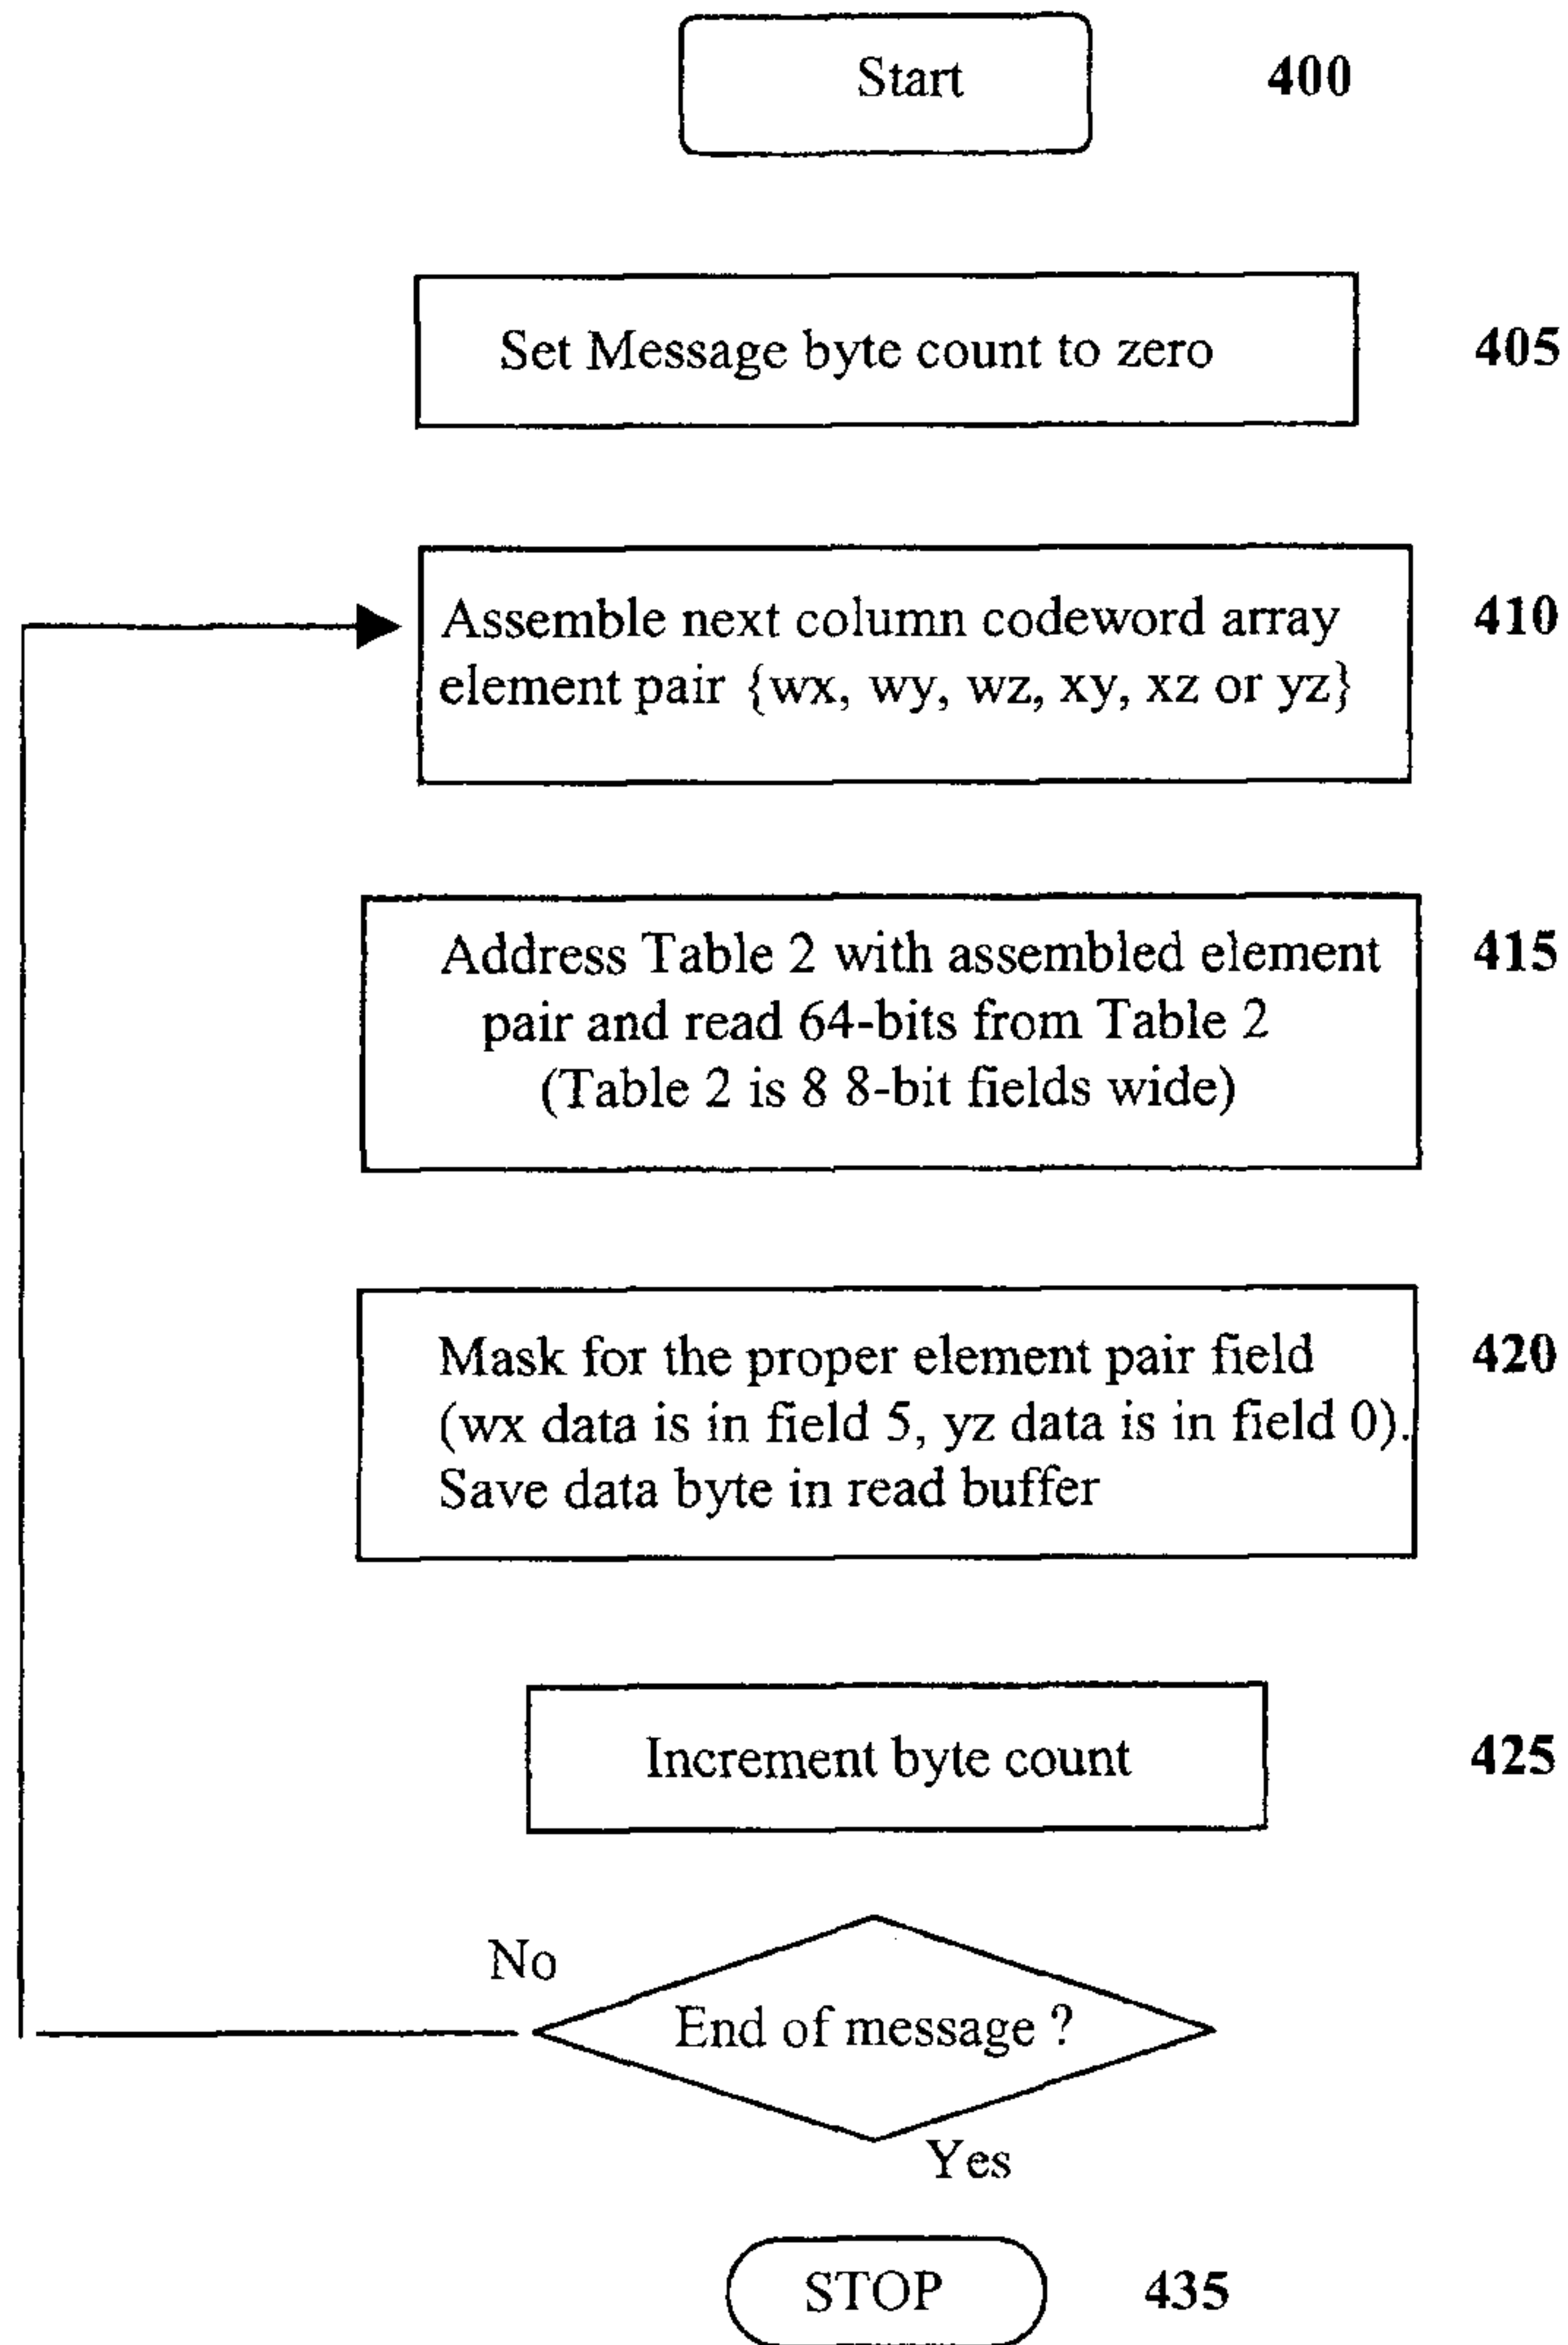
Start 400

Set Message byte count to zero 405

Assemble next column codeword array element pair {wx, wy, wz, xy, xz or yz} 410

Address Table 2 with assembled element pair and read 64-bits from Table 2 (Table 2 is 8 8-bit fields wide) 415

Mask for the proper element pair field (wx data is in field 5, yz data is in field 0). Save data byte in read buffer 420

Increment byte count 425

No

End of message ?

Yes

STOP 435